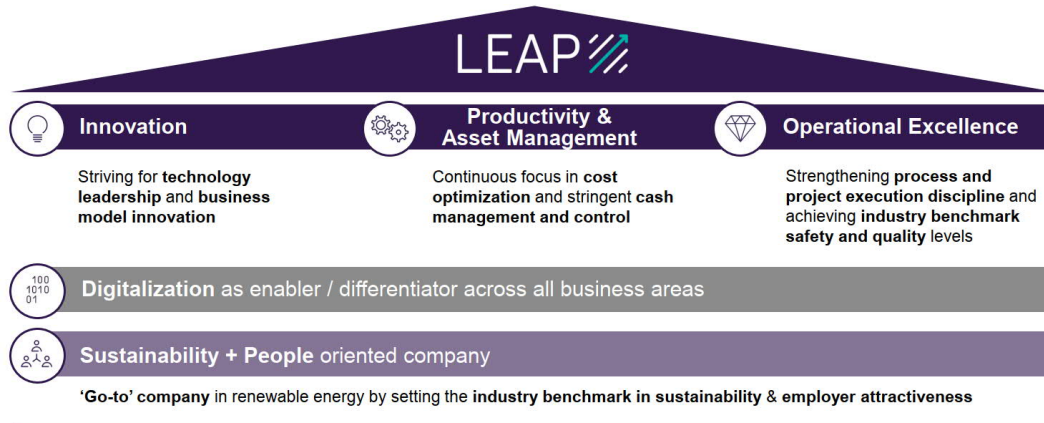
LEAP

Innovation

Striving for technology leadership and business model innovation

Productivity & Asset Management

Continuous focus in cost optimization and stringent cash management and control

Operational Excellence

Strengthening process and project execution discipline and achieving industry benchmark safety and quality levels

100
1010
01

Digitalization as enabler / differentiator across all business areas

Sustainability + People oriented company

'Go-to' company in renewable energy by setting the industry benchmark in sustainability & employer attractiveness